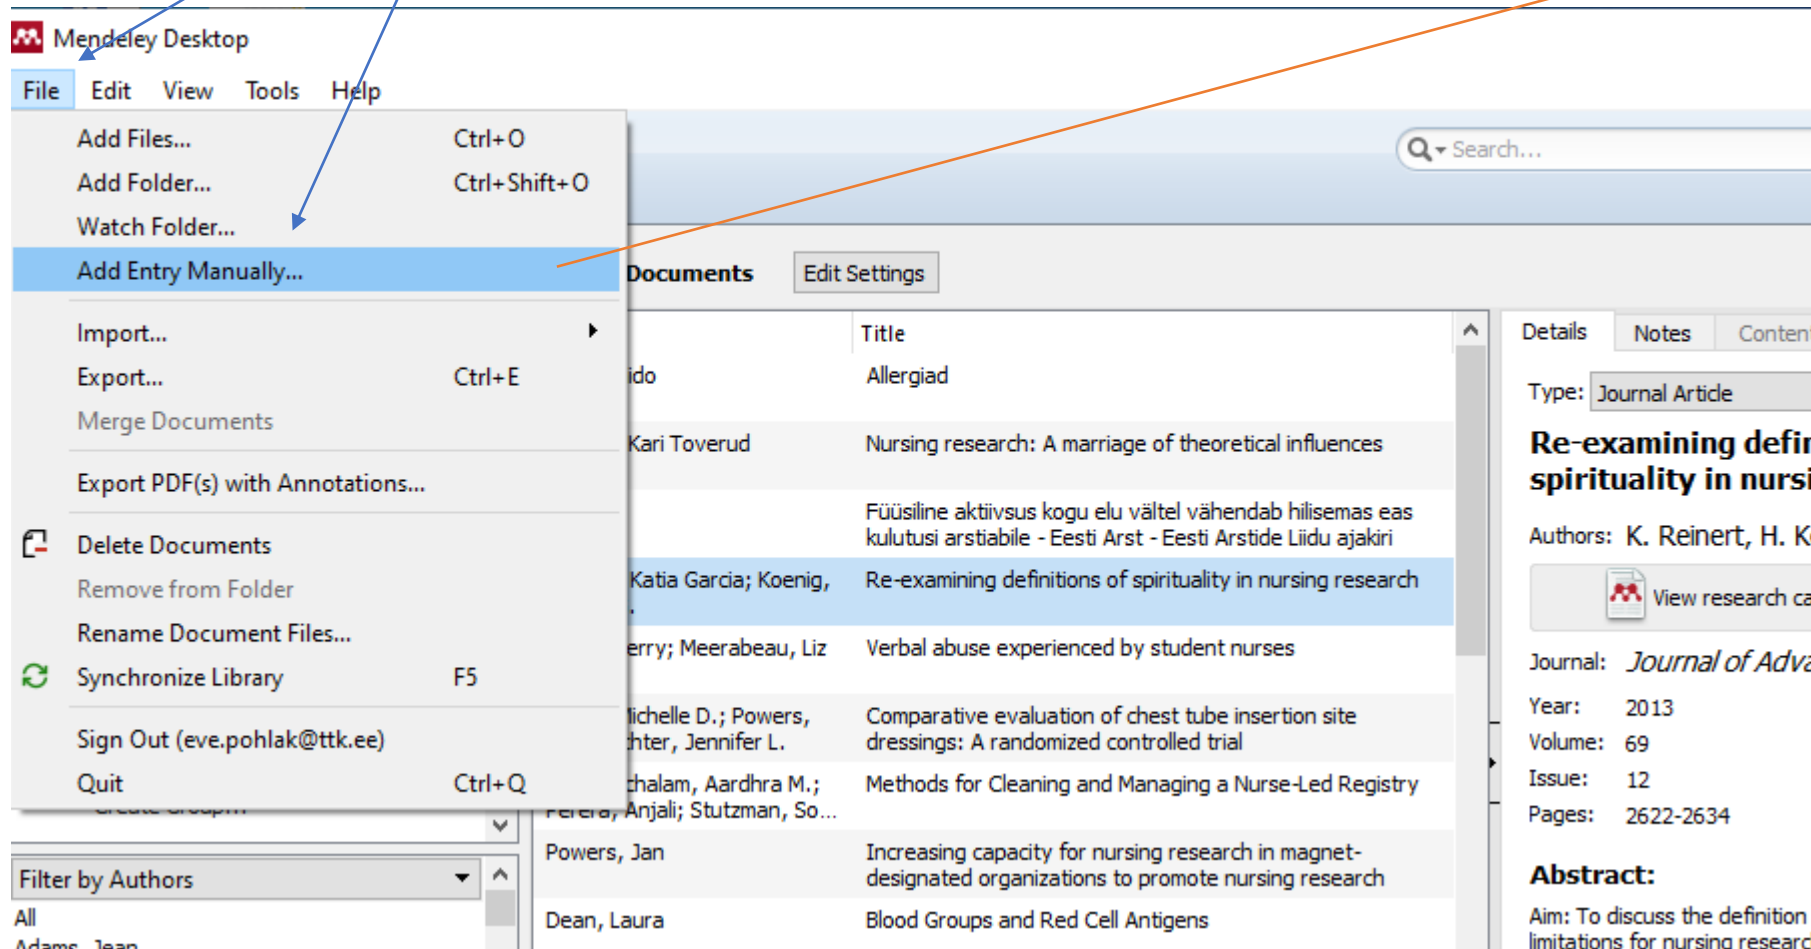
Mendeley Desktop

File Edit View Tools Help

Add Files... Ctrl+O
Add Folder... Ctrl+Shift+O
Watch Folder...
Add Entry Manually...
Import...
Export... Ctrl+E
Merge Documents
Export PDF(s) with Annotations...
Delete Documents
Remove from Folder
Rename Document Files...
Synchronize Library F5
Sign Out (eve.pohlak@ttk.ee)
Quit Ctrl+Q

Search...

Documents Edit Settings

| | Title |
|---|---|
| ido | Allergiad |
| Kari Toverud | Nursing research: A marriage of theoretical influences |
| | Füüsiline aktiivsus kogu elu vältel vähendab hilisemas eas kulutusi arstiabile - Eesti Arst - Eesti Arstide Liidu ajakiri |
| Katia Garcia; Koenig, | Re-examining definitions of spirituality in nursing research |
| erry; Meerabeau, Liz | Verbal abuse experienced by student nurses |
| ichelle D.; Powers, hter, Jennifer L. | Comparative evaluation of chest tube insertion site dressings: A randomized controlled trial |
| thalam, Aardhra M.; Perera, Anjali; Stutzman, So... | Methods for Cleaning and Managing a Nurse-Led Registry |
| Powers, Jan | Increasing capacity for nursing research in magnet-designated organizations to promote nursing research |
| Dean, Laura | Blood Groups and Red Cell Antigens |

Filter by Authors
All
Adams, Jean

Details Notes Conten

Type: Journal Article

Re-examining defi spirituality in nursi

Authors: K. Reinert, H. K

View research ca

Journal: Journal of Adva
Year: 2013
Volume: 69
Issue: 12
Pages: 2622-2634

Abstract:
Aim: To discuss the definition limitations for nursing researc